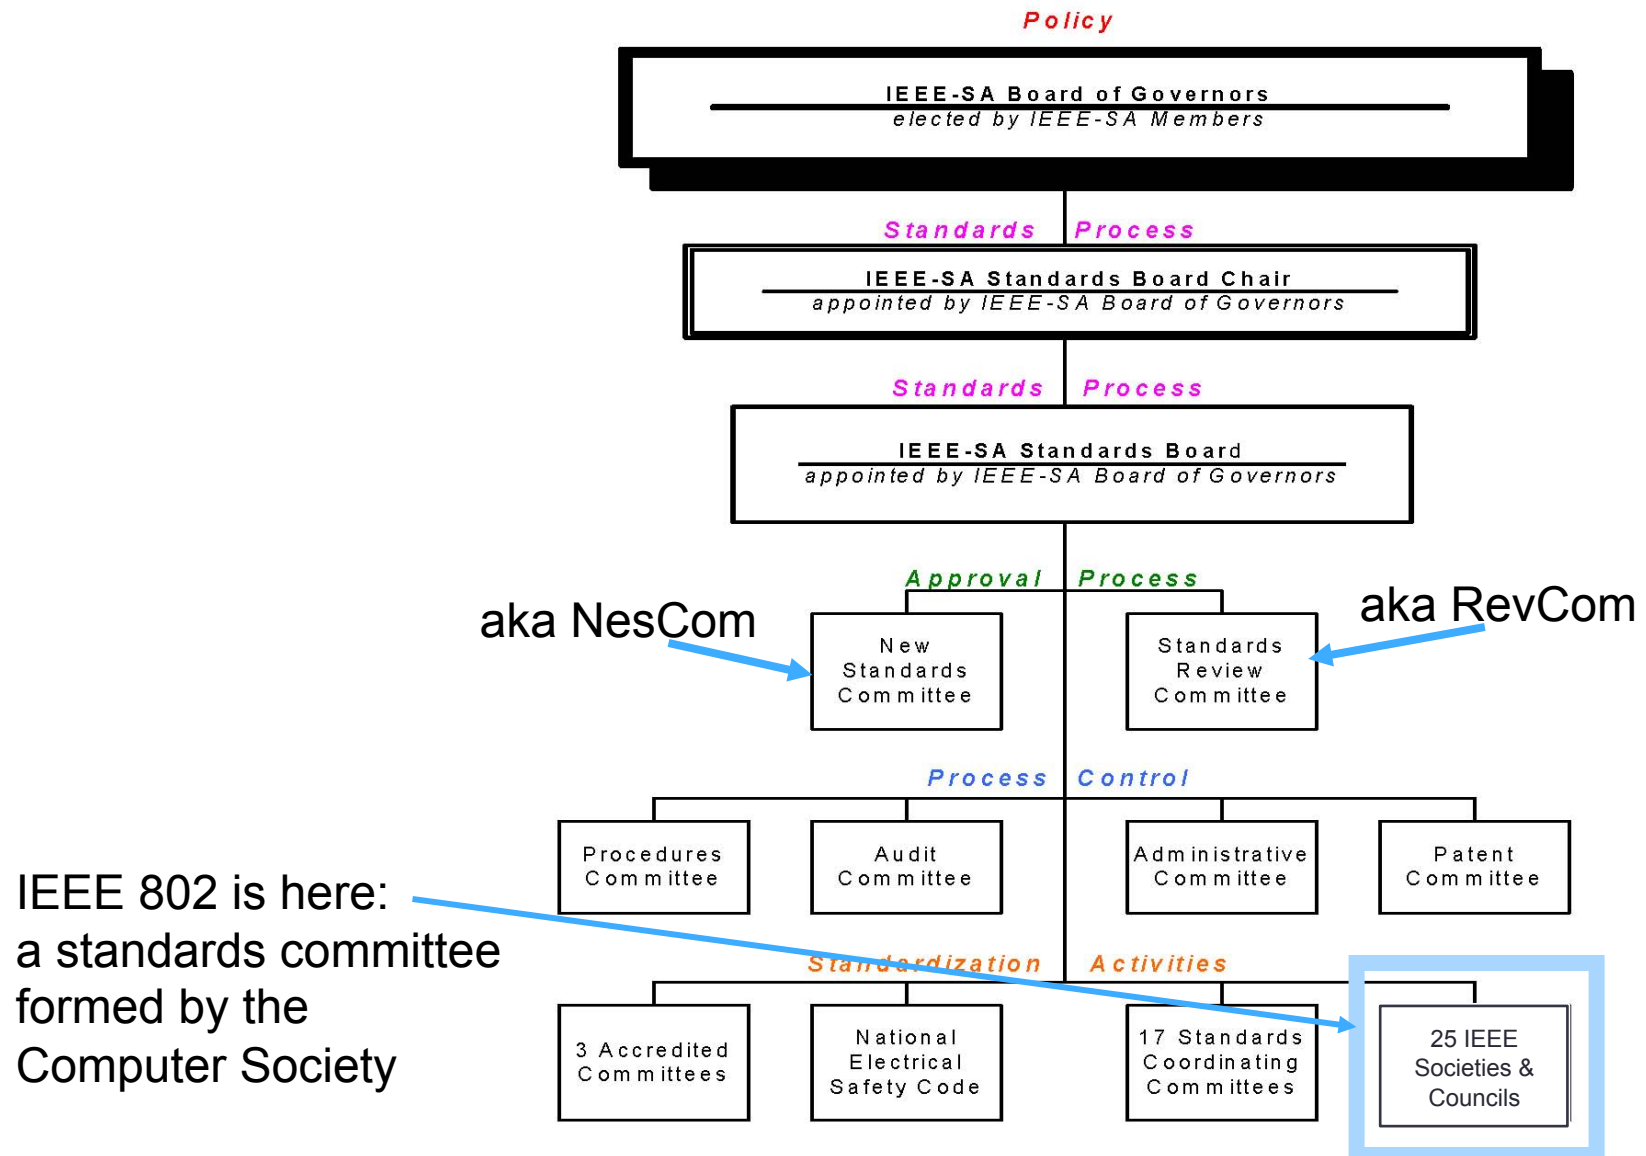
Policy

IEEE-SA Board of Governors
elected by IEEE-SA Members

Standards Process

IEEE-SA Standards Board Chair
appointed by IEEE-SA Board of Governors

Standards Process

IEEE-SA Standards Board
appointed by IEEE-SA Board of Governors

Approval Process

aka NesCom

New Standards Committee

Standards Review Committee

aka RevCom

Process Control

Procedures Committee

Audit Committee

Administrative Committee

Patent Committee

IEEE 802 is here: a standards committee formed by the Computer Society

Standardization Activities

3 Accredited Committees

National Electrical Safety Code

17 Standards Coordinating Committees

25 IEEE Societies & Councils